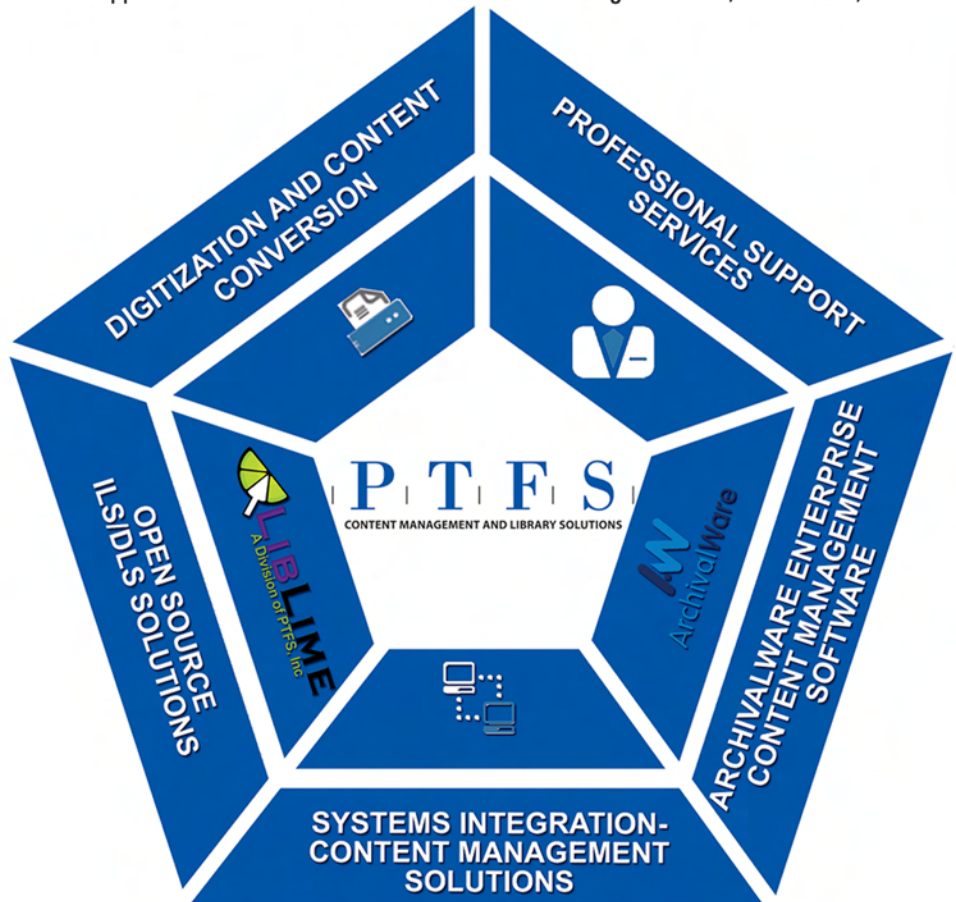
DIGITIZATION AND CONTENT CONVERSION

PROFESSIONAL SUPPORT SERVICES

ARCHIVALWARE ENTERPRISE CONTENT MANAGEMENT SOFTWARE

SYSTEMS INTEGRATION-CONTENT MANAGEMENT SOLUTIONS

OPEN SOURCE ILS/DLS SOLUTIONS

PTFS
CONTENT MANAGEMENT AND LIBRARY SOLUTIONS

LIBLIME
A Division of PTFS, Inc.

ArchivalWare